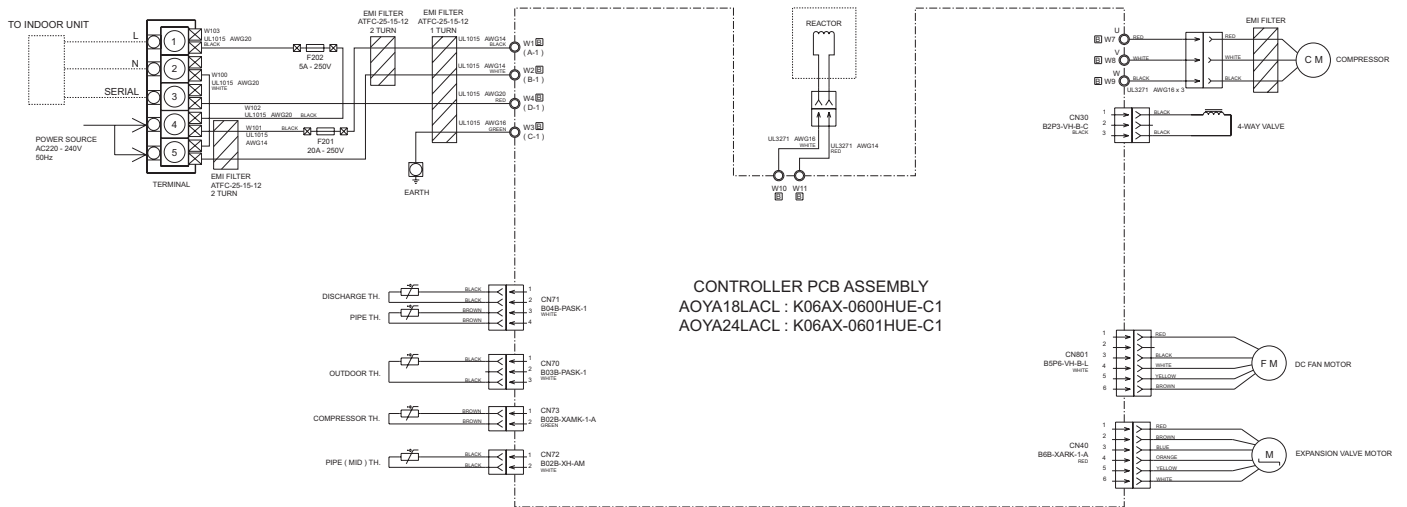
TO INDOOR UNIT

L

N

SERIAL

POWER SOURCE
AC220 - 240V
50Hz

TERMINAL

1
2
3
4
5

W103
UL1015 AWG20
BLACK

W100
UL1015 AWG20
WHITE

W102
UL1015 AWG20 BLACK

W101 BLACK
UL1015
AWG14

F202
5A - 250V

F201
20A - 250V

EMI FILTER
ATFC-25-15-12
2 TURN

EMI FILTER
ATFC-25-15-12
1 TURN

EMI FILTER
ATFC-25-15-12
2 TURN

UL1015 AWG14 BLACK
W1 ( A-1 )

UL1015 AWG14 WHITE
W2 ( B-1 )

UL1015 AWG20 RED
W4 ( D-1 )

UL1015 AWG16 GREEN
W3 ( C-1 )

EARTH

REACTOR

UL3271 AWG16 WHITE

UL3271 AWG14 RED

W10 W11

EMI FILTER

U W7 RED
V W8 WHITE
W W9 BLACK
UL3271 AWG16 x 3

WHITE
BLACK

C M

COMPRESSOR

CN30
B2P3-VH-B-C
BLACK

1
2
3

BLACK
BLACK

4-WAY VALVE

DISCHARGE TH.

PIPE TH.

BLACK
BLACK
BROWN
BROWN

1
2
3
4

CN71
B04B-PASK-1
WHITE

OUTDOOR TH.

BLACK
BLACK

1
2
3

CN70
B03B-PASK-1
WHITE

COMPRESSOR TH.

BROWN
BROWN

1
2

CN73
B02B-XAMK-1-A
GREEN

PIPE ( MID ) TH.

BLACK
BLACK

1
2

CN72
B02B-XH-AM
WHITE

CONTROLLER PCB ASSEMBLY
AOYA18LACL : K06AX-0600HUE-C1
AOYA24LACL : K06AX-0601HUE-C1

CN801
B5P6-VH-B-L
WHITE

1
2
3
4
5
6

RED
BLACK
WHITE
YELLOW
BROWN

F M

DC FAN MOTOR

CN40
B6B-XARK-1-A
RED

1
2
3
4
5
6

RED
BROWN
BLUE
ORANGE
YELLOW
WHITE

M

EXPANSION VALVE MOTOR